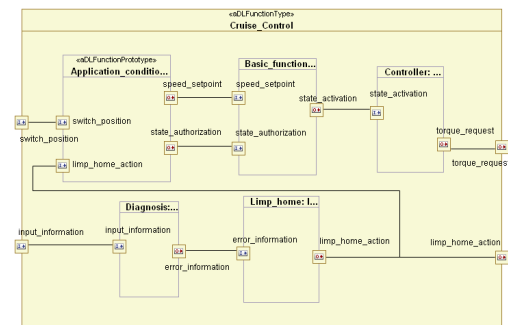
«ADLFunctionType»
Cruise_Control

«ADLFunctionPrototype»
Application_conditio...

switch_position
switch_position
limp_home_action
speed_setpoint
state_authorization

Basic_function...
speed_setpoint
state_authorization
state_activation

Controller: ...
state_activation
torque_request
torque_request

input_information
Diagnosis:...
input_information
error_information

Limp_home: l...
error_information
limp_home_action
limp_home_action